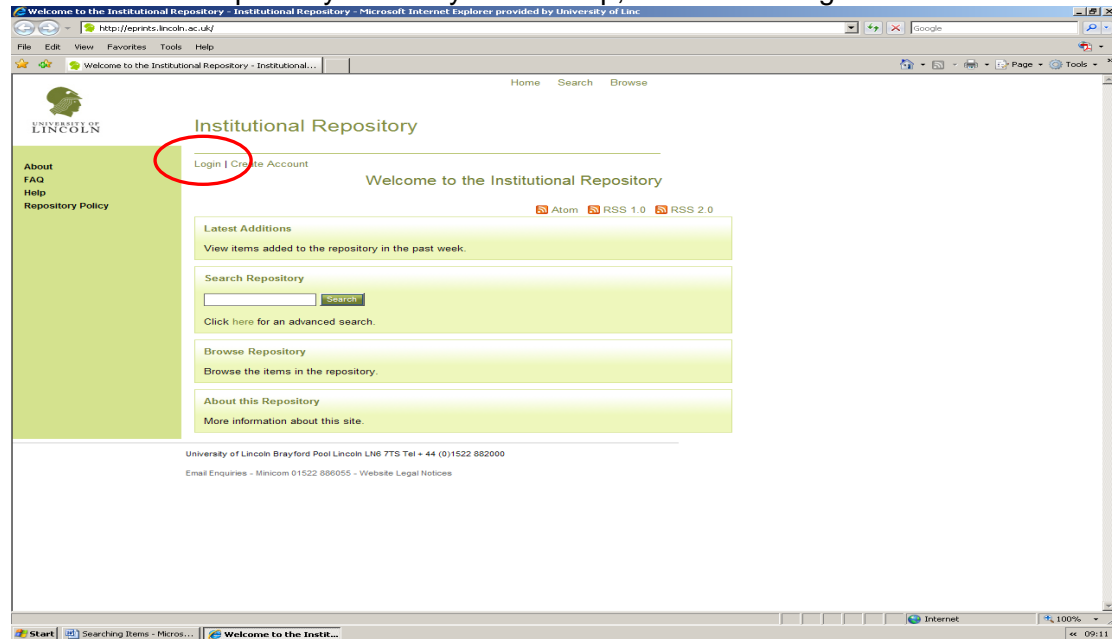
Welcome to the Institutional Repository - Institutional Repository - Microsoft Internet Explorer provided by University of Linc

http://eprints.lincoln.ac.uk/

Google

File Edit View Favorites Tools Help

Welcome to the Institutional Repository - Institutional...

Page Tools

Home Search Browse

UNIVERSITY OF LINCOLN

Institutional Repository

About
FAQ
Help
Repository Policy

Login | Create Account

Welcome to the Institutional Repository

Atom RSS 1.0 RSS 2.0

Latest Additions

View items added to the repository in the past week.

Search Repository

Search

Click here for an advanced search.

Browse Repository

Browse the items in the repository.

About this Repository

More information about this site.

University of Lincoln Brayford Pool Lincoln LN6 7TS Tel + 44 (0)1522 882000

Email Enquiries - Minicom 01522 886055 - Website Legal Notices

Internet

100%

Start

Searching Items - Micros...

Welcome to the Instit...

09:11